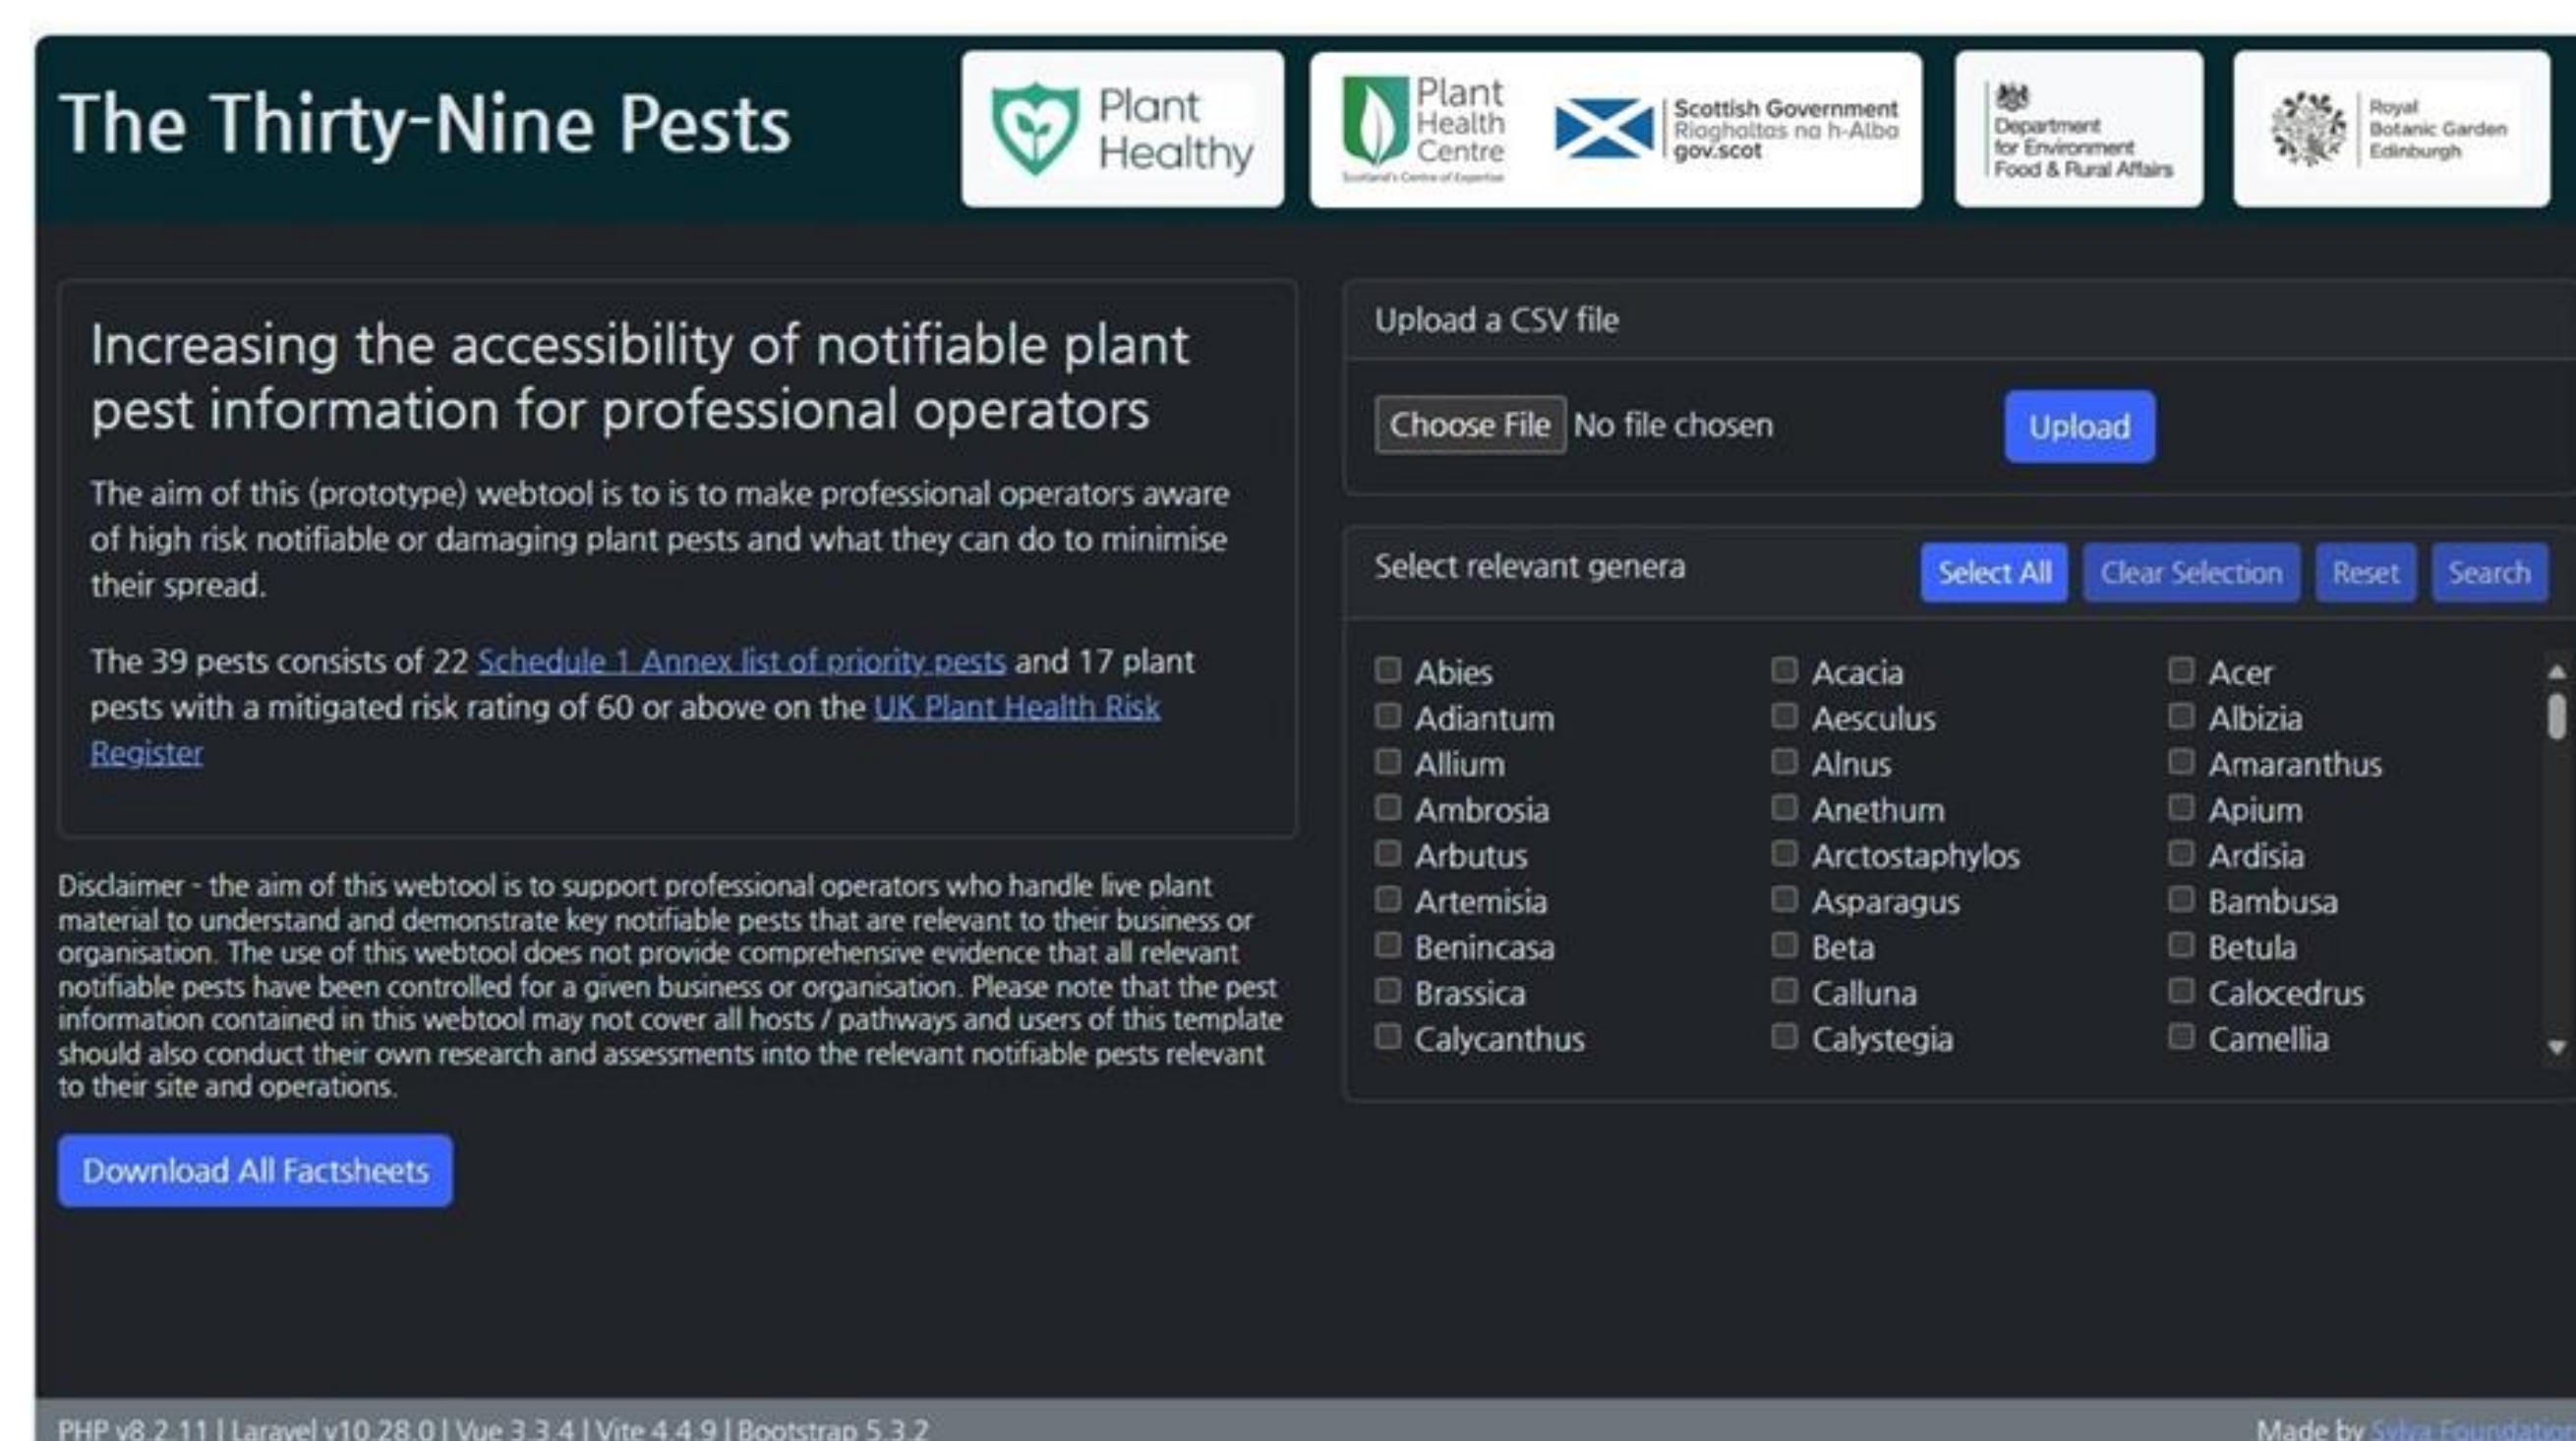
The Thirty-Nine Pests

Plant Healthy

Plant Health Centre
Scotland's Centre of Expertise

Scottish Government
Riaghaltas na h-Alba
gov.scot

Department for Environment Food & Rural Affairs

Royal Botanic Garden Edinburgh

Increasing the accessibility of notifiable plant pest information for professional operators

The aim of this (prototype) webtool is to is to make professional operators aware of high risk notifiable or damaging plant pests and what they can do to minimise their spread.

The 39 pests consists of 22 Schedule 1 Annex list of priority pests and 17 plant pests with a mitigated risk rating of 60 or above on the UK Plant Health Risk Register

Disclaimer - the aim of this webtool is to support professional operators who handle live plant material to understand and demonstrate key notifiable pests that are relevant to their business or organisation. The use of this webtool does not provide comprehensive evidence that all relevant notifiable pests have been controlled for a given business or organisation. Please note that the pest information contained in this webtool may not cover all hosts / pathways and users of this template should also conduct their own research and assessments into the relevant notifiable pests relevant to their site and operations.

Download All Factsheets

Upload a CSV file

Choose File No file chosen

Upload

Select relevant genera

Select All Clear Selection Reset Search

Abies
Adiantum
Allium
Ambrosia
Arbutus
Artemisia
Benincasa
Brassica
Calycanthus

Acacia
Aesculus
Alnus
Anethum
Arctostaphylos
Asparagus
Beta
Calluna
Calystegia

Acer
Albizia
Amaranthus
Apium
Ardisia
Bambusa
Betula
Calocedrus
Camellia

PHP v8.2.11 | Laravel v10.28.0 | Vue 3.3.4 | Vite 4.4.9 | Bootstrap 5.3.2

Made by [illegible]